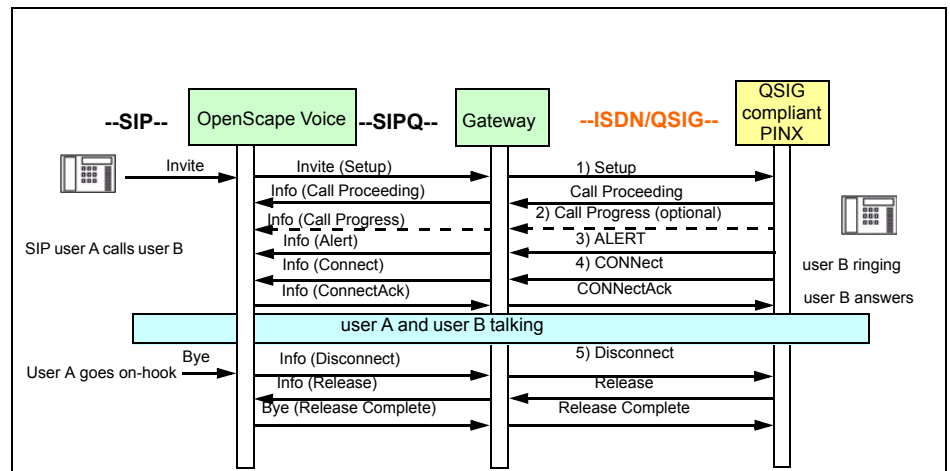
--SIP--

OpenScape Voice

--SIPQ--

Gateway

--ISDN/QSIG--

QSIG compliant PINX

Invite

Invite (Setup)

1) Setup

Info (Call Proceeding)

Call Proceeding

Info (Call Progress)

2) Call Progress (optional)

SIP user A calls user B

Info (Alert)

3) ALERT

Info (Connect)

4) CONNect

user B ringing

Info (ConnectAck)

CONNectAck

user B answers

user A and user B talking

Bye

Info (Disconnect)

5) Disconnect

User A goes on-hook

Info (Release)

Release

Bye (Release Complete)

Release Complete